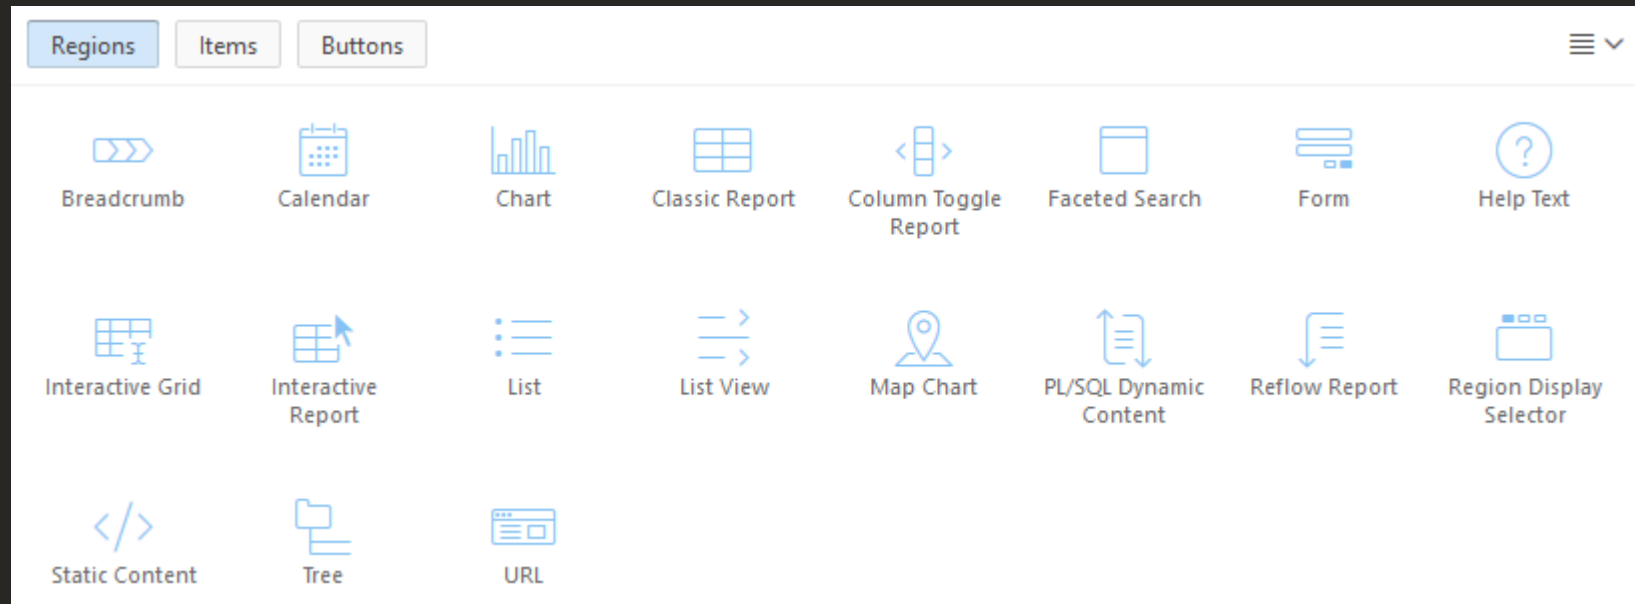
Regions Items Buttons

Breadcrumb
Calendar
Chart
Classic Report
Column Toggle Report
Faceted Search
Form
Help Text

Interactive Grid
Interactive Report
List
List View
Map Chart
PL/SQL Dynamic Content
Reflow Report
Region Display Selector

Static Content
Tree
URL